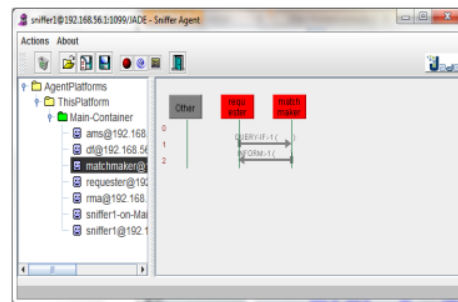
sniffer1@192.168.56.1:1099/JADE - Sniffer Agent

Actions About

AgentPlatforms
ThisPlatform
Main-Container
ams@192.168.
df@192.168.56
matchmaker@
requester@19
rma@192.168.
sniffer1-on-Mai
sniffer1@192.1

Other
requester
matchmaker
0
1
2
QUERY-IF:1 (
INFORM:1 (